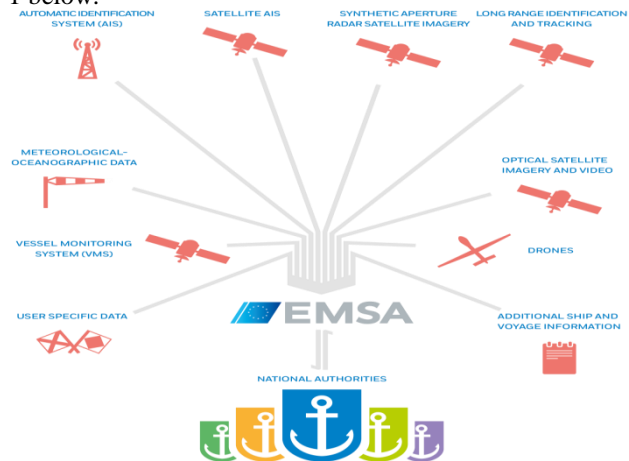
1 below.

AUTOMATIC IDENTIFICATION SYSTEM (AIS)

SATELLITE AIS

SYNTHETIC APERTURE RADAR SATELLITE IMAGERY

LONG RANGE IDENTIFICATION AND TRACKING

METEOROLOGICAL-OCEANOGRAPHIC DATA

OPTICAL SATELLITE IMAGERY AND VIDEO

VESSEL MONITORING SYSTEM (VMS)

DRONES

USER SPECIFIC DATA

EMSA

ADDITIONAL SHIP AND VOYAGE INFORMATION

NATIONAL AUTHORITIES